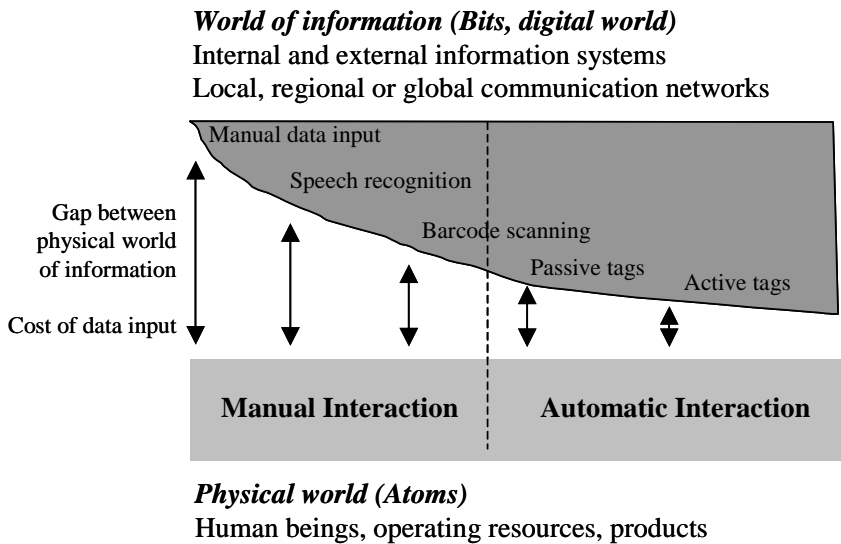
*World of information (Bits, digital world)*
Internal and external information systems
Local, regional or global communication networks

Manual data input

Speech recognition

Barcode scanning

Passive tags

Active tags

Gap between physical world of information

Cost of data input

**Manual Interaction**

**Automatic Interaction**

*Physical world (Atoms)*
Human beings, operating resources, products